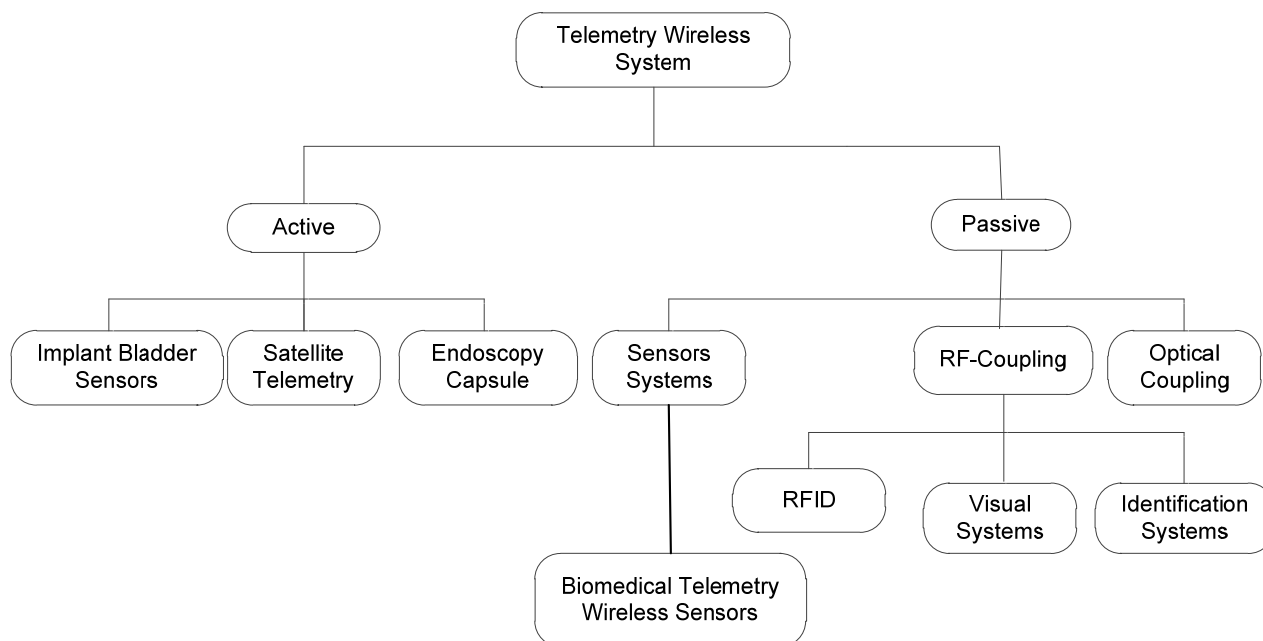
Telemetry Wireless System

Active

Passive

Implant Bladder Sensors

Satellite Telemetry

Endoscopy Capsule

Sensors Systems

RF-Coupling

Optical Coupling

RFID

Visual Systems

Identification Systems

Biomedical Telemetry Wireless Sensors